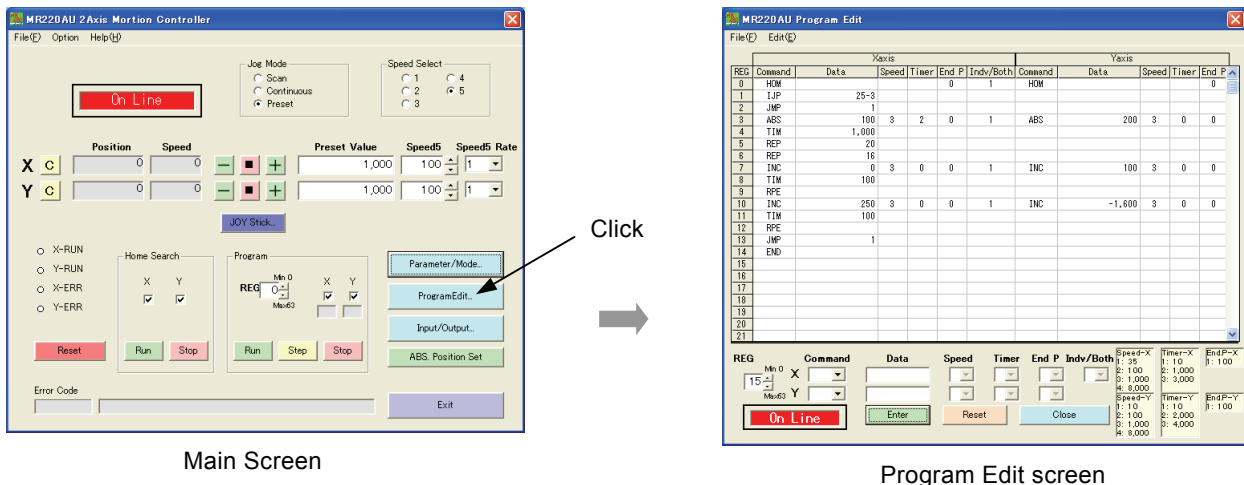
MR220AU 2Axis Mortion Controller
File(F) Option Help(H)

Jog Mode
Scan
Continuous
Preset

Speed Select
1
2
3
4
5

On Line

Position Speed Preset Value Speed5 Speed5 Rate
X C 0 0 1,000 100 1
Y C 0 0 1,000 100 1

JOY Stick...

X-RUN
Y-RUN
X-ERR
Y-ERR

Home Search
X Y

Program
REG Min 0 0 Max63
X Y

Parameter/Mode...
ProgramEdit...
Input/Output...
ABS. Position Set

Reset Run Stop Run Step Stop

Error Code

Exit

Main Screen

Click

MR220AU Program Edit
File(F) Edit(E)

| REG | Command | Data | Speed | Timer | End P | Indv/Both | Command | Data | Speed | Timer | End P |
|---|---|---|---|---|---|---|---|---|---|---|---|
| 0 | HOM | | | | 0 | 1 | HOM | | | | 0 |
| 1 | IJP | 25-3 | | | | | | | | | |
| 2 | JMP | 1 | | | | | | | | | |
| 3 | ABS | 100 | 3 | 2 | 0 | 1 | ABS | 200 | 3 | 0 | 0 |
| 4 | TIM | 1,000 | | | | | | | | | |
| 5 | REP | 20 | | | | | | | | | |
| 6 | REP | 16 | | | | | | | | | |
| 7 | INC | 0 | 3 | 0 | 0 | 1 | INC | 100 | 3 | 0 | 0 |
| 8 | TIM | 100 | | | | | | | | | |
| 9 | RPE | | | | | | | | | | |
| 10 | INC | 250 | 3 | 0 | 0 | 1 | INC | -1,600 | 3 | 0 | 0 |
| 11 | TIM | 100 | | | | | | | | | |
| 12 | RPE | | | | | | | | | | |
| 13 | JMP | 1 | | | | | | | | | |
| 14 | END | | | | | | | | | | |
| 15 | | | | | | | | | | | |
| 16 | | | | | | | | | | | |
| 17 | | | | | | | | | | | |
| 18 | | | | | | | | | | | |
| 19 | | | | | | | | | | | |
| 20 | | | | | | | | | | | |
| 21 | | | | | | | | | | | |

Xaxis Yaxis

REG Command Data Speed Timer End P Indv/Both
Min 0 15 Max63 X Y

Speed-X 1: 35 2: 100 3: 1,000 4: 8,000
Timer-X 1: 10 2: 1,000 3: 3,000
EndP-X 1: 100
Speed-Y 1: 10 2: 100 3: 1,000 4: 8,000
Timer-Y 1: 10 2: 2,000 3: 4,000
EndP-Y 1: 100

On Line Enter Reset Close

Program Edit screen